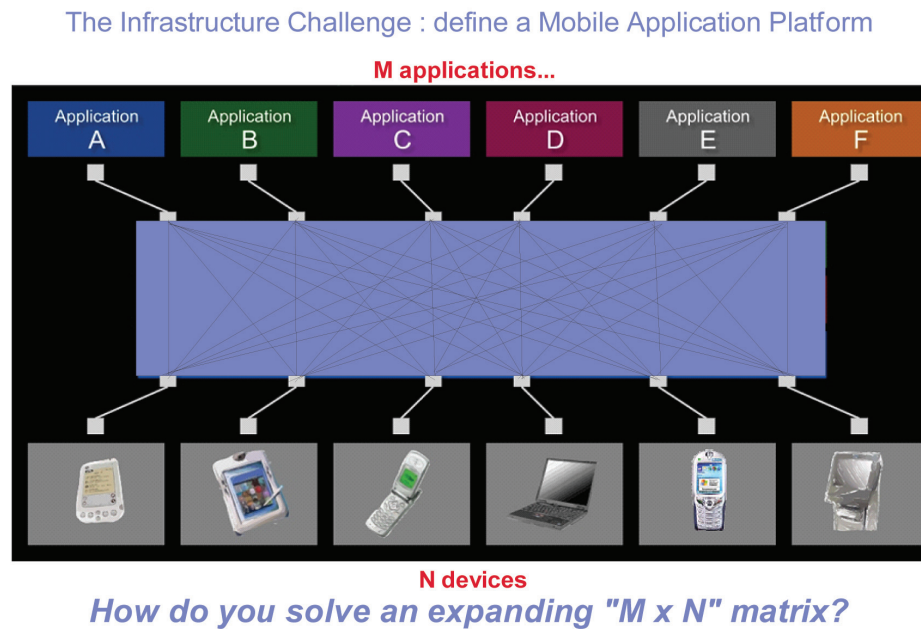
The Infrastructure Challenge : define a Mobile Application Platform

M applications...

Application A

Application B

Application C

Application D

Application E

Application F

N devices

How do you solve an expanding "M x N" matrix?